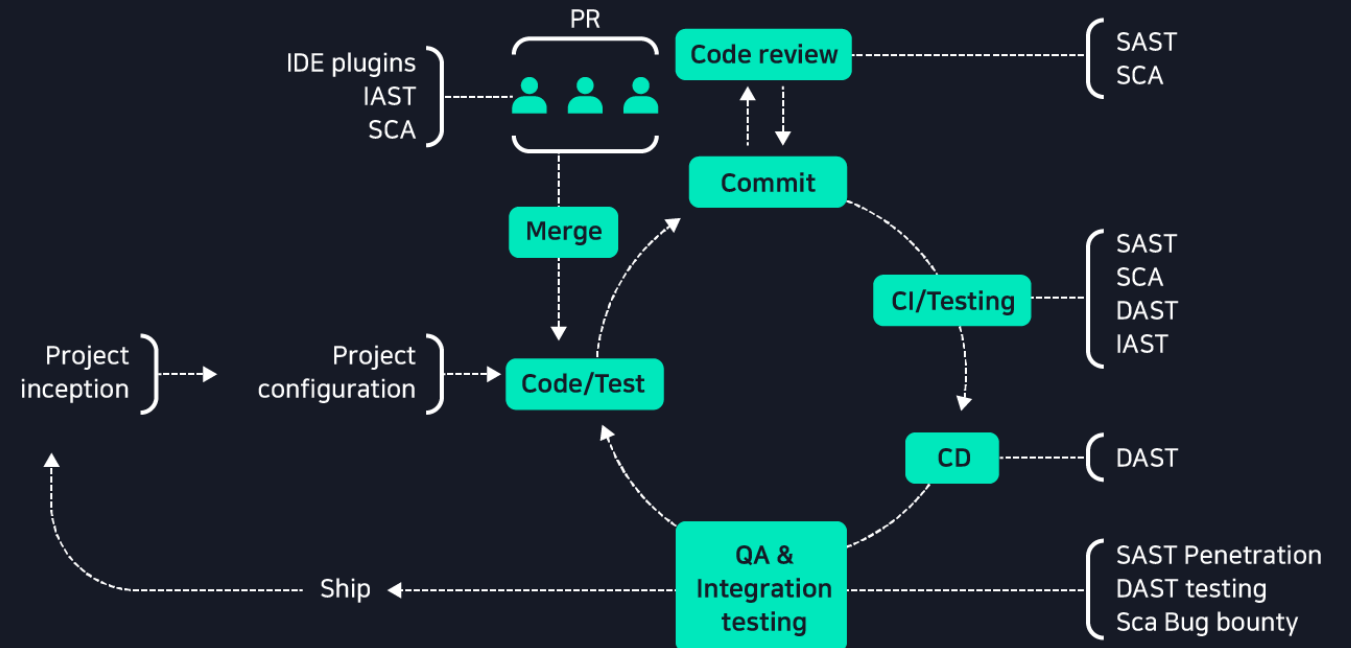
PR

IDE plugins
IAST
SCA

Code review

SASST
SCA

Commit

Merge

SAST
SCA
DAST
IAST

CI/Testing

Project inception

Project configuration

Code/Test

CD

DAST

QA & Integration testing

Ship

SAST Penetration
DAST testing
Sca Bug bounty